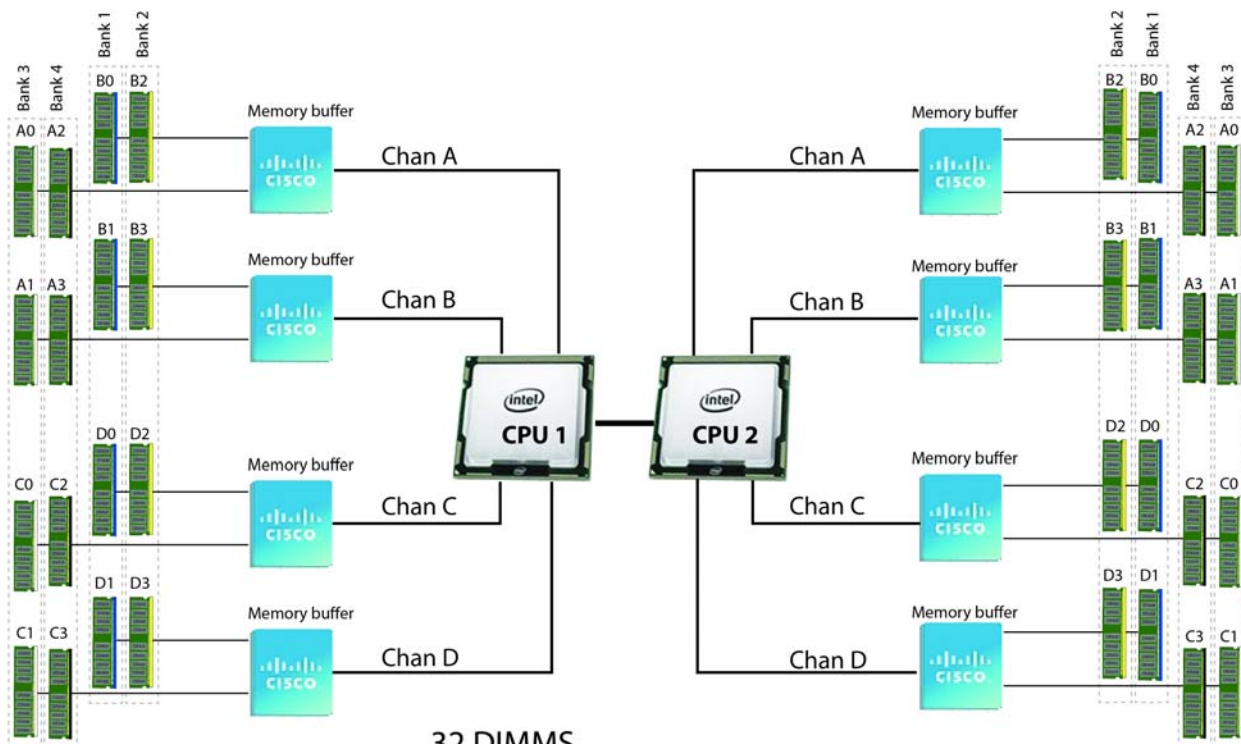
Bank 3 Bank 4 Bank 1 Bank 2

B0 B2

A0 A2

Memory buffer

CISCO

Chan A

B1 B3

A1 A3

Memory buffer

CISCO

Chan B

D0 D2

C0 C2

Memory buffer

CISCO

Chan C

D1 D3

C1 C3

Memory buffer

CISCO

Chan D

intel

CPU 1

intel

CPU 2

Bank 2 Bank 1 Bank 4 Bank 3

B2 B0

A2 A0

Memory buffer

CISCO

Chan A

B3 B1

A3 A1

Memory buffer

CISCO

Chan B

D2 D0

C2 C0

Memory buffer

CISCO

Chan C

D3 D1

C3 C1

Memory buffer

CISCO

Chan D

32 DIMMS